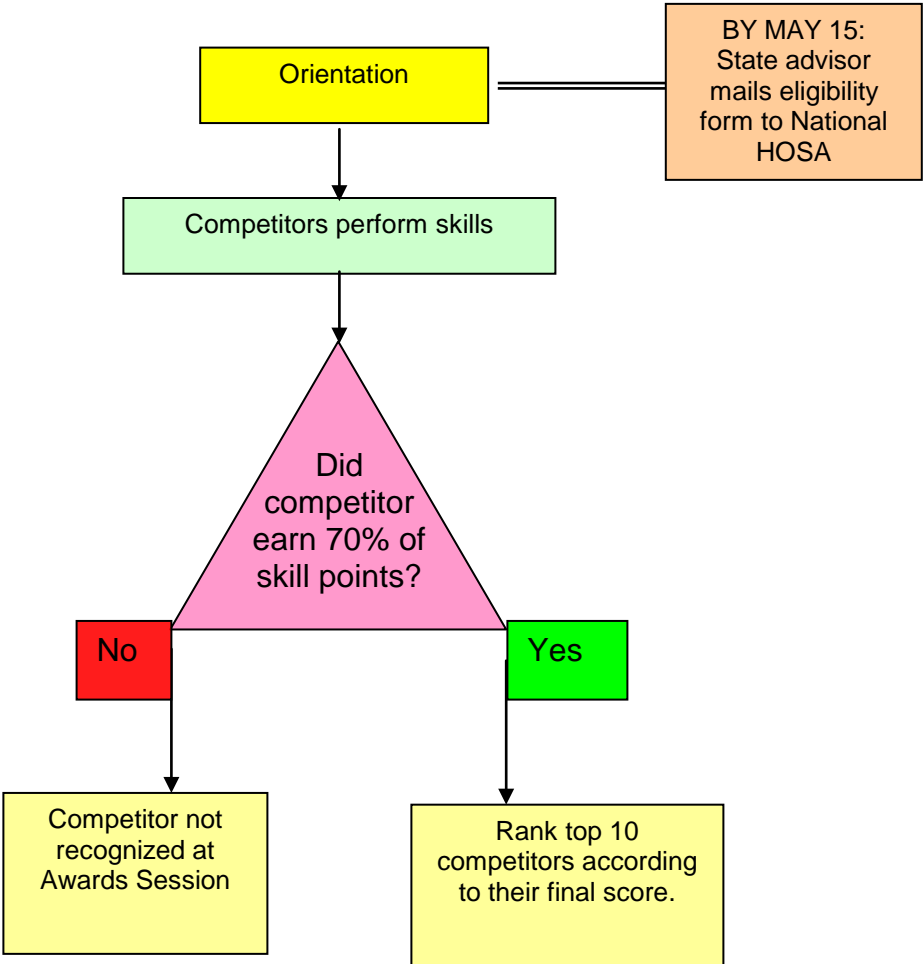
Orientation

BY MAY 15: State advisor mails eligibility form to National HOSA

Competitors perform skills

Did competitor earn 70% of skill points?

No

Yes

Competitor not recognized at Awards Session

Rank top 10 competitors according to their final score.